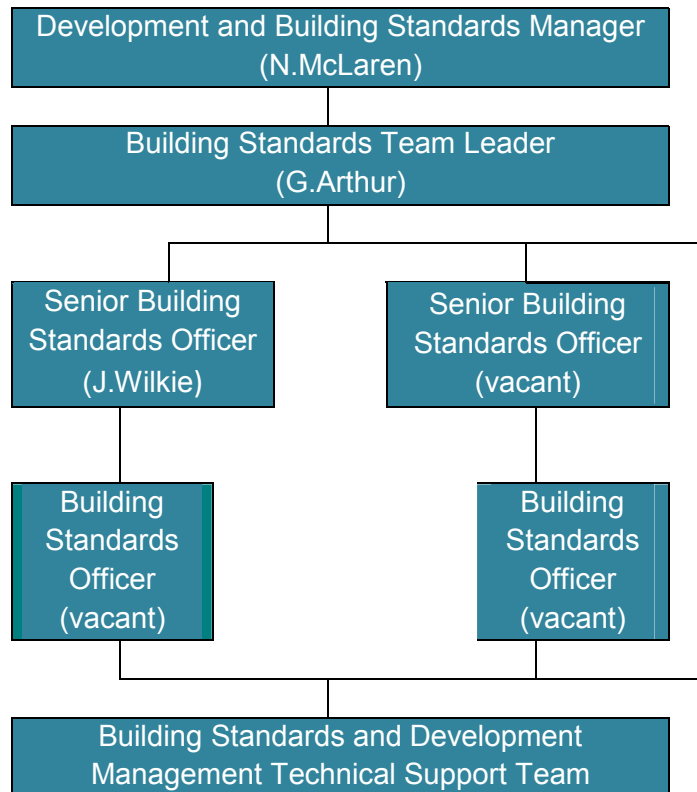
Development and Building Standards Manager
(N.McLaren)

Building Standards Team Leader
(G.Arthur)

Senior Building Standards Officer
(J.Wilkie)

Senior Building Standards Officer
(vacant)

Building Standards Officer
(vacant)

Building Standards Officer
(vacant)

Building Standards and Development Management Technical Support Team